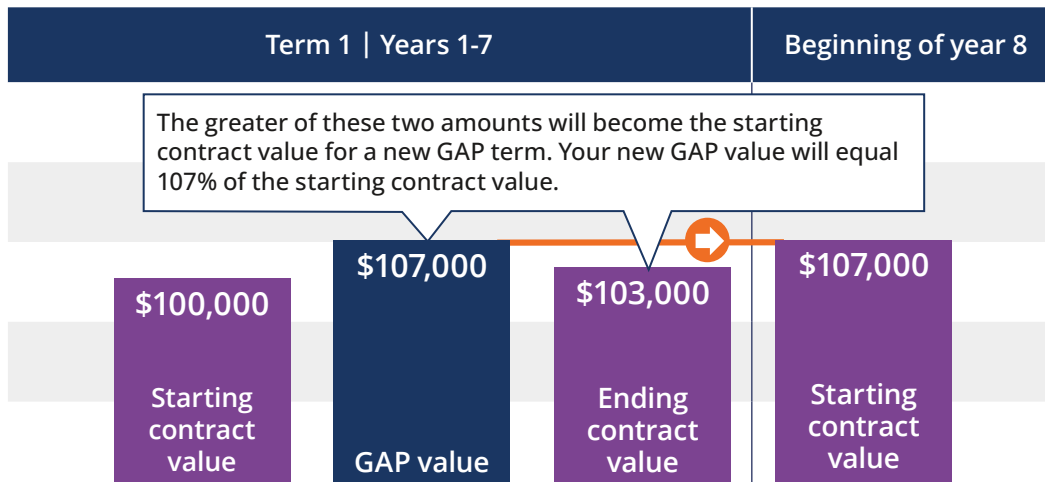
Term 1 | Years 1-7

Beginning of year 8

The greater of these two amounts will become the starting contract value for a new GAP term. Your new GAP value will equal 107% of the starting contract value.

$100,000

Starting contract value

$107,000

GAP value

$103,000

Ending contract value

$107,000

Starting contract value